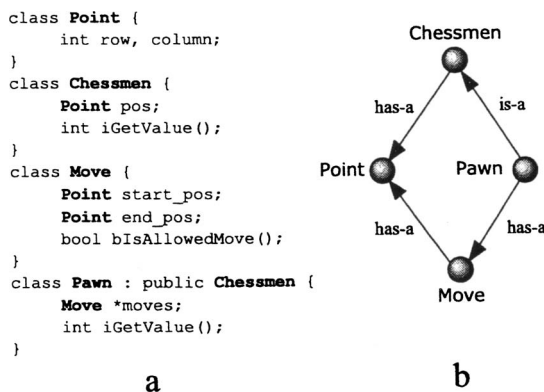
class **Point** {
    int row, column;
}
class **Chessmen** {
    **Point** pos;
    int iGetValue();
}
class **Move** {
    **Point** start_pos;
    **Point** end_pos;
    bool bIsAllowedMove();
}
class **Pawn** : public **Chessmen** {
    **Move** *moves;
    int iGetValue();
}

a

Chessmen
has-a
is-a
Point
Pawn
has-a
has-a
Move

b